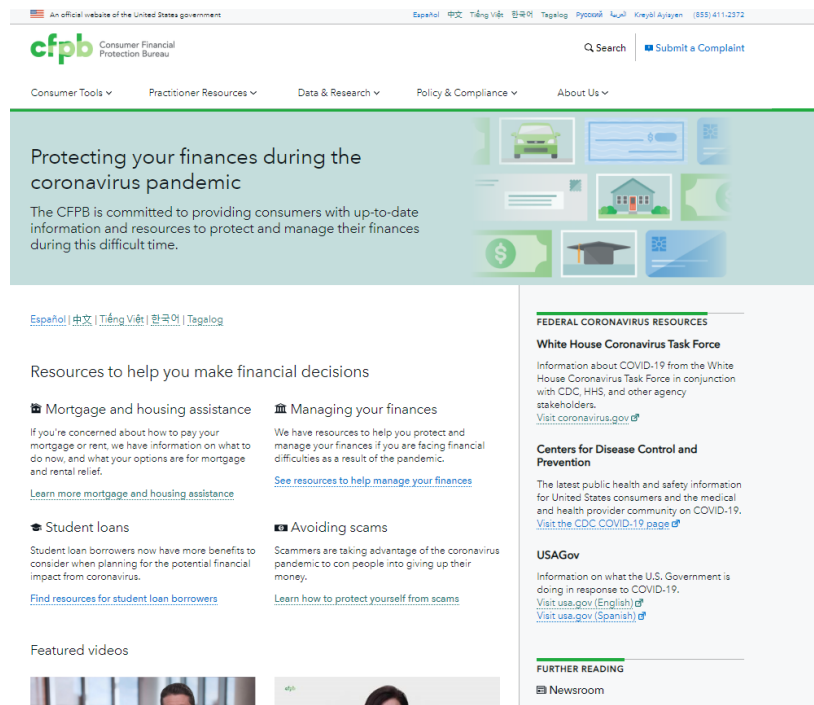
An official website of the United States government

Español 中文 Tiếng Việt 한국어 Tagalog Русский العربية Kreyòl Ayisyen (855) 411-2372

cfpb Consumer Financial Protection Bureau

Search | Submit a Complaint

Consumer Tools Practitioner Resources Data & Research Policy & Compliance About Us

Protecting your finances during the coronavirus pandemic

The CFPB is committed to providing consumers with up-to-date information and resources to protect and manage their finances during this difficult time.

Español | 中文 | Tiếng Việt | 한국어 | Tagalog

Resources to help you make financial decisions

Mortgage and housing assistance

If you're concerned about how to pay your mortgage or rent, we have information on what to do now, and what your options are for mortgage and rental relief.

Learn more mortgage and housing assistance

Managing your finances

We have resources to help you protect and manage your finances if you are facing financial difficulties as a result of the pandemic.

See resources to help manage your finances

Student loans

Student loan borrowers now have more benefits to consider when planning for the potential financial impact from coronavirus.

Find resources for student loan borrowers

Avoiding scams

Scammers are taking advantage of the coronavirus pandemic to con people into giving up their money.

Learn how to protect yourself from scams

Featured videos

cfpb

FEDERAL CORONAVIRUS RESOURCES

White House Coronavirus Task Force

Information about COVID-19 from the White House Coronavirus Task Force in conjunction with CDC, HHS, and other agency stakeholders.

Visit coronavirus.gov

Centers for Disease Control and Prevention

The latest public health and safety information for United States consumers and the medical and health provider community on COVID-19.

Visit the CDC COVID-19 page

USAGov

Information on what the U.S. Government is doing in response to COVID-19.

Visit usa.gov (English)

Visit usa.gov (Spanish)

FURTHER READING

Newsroom